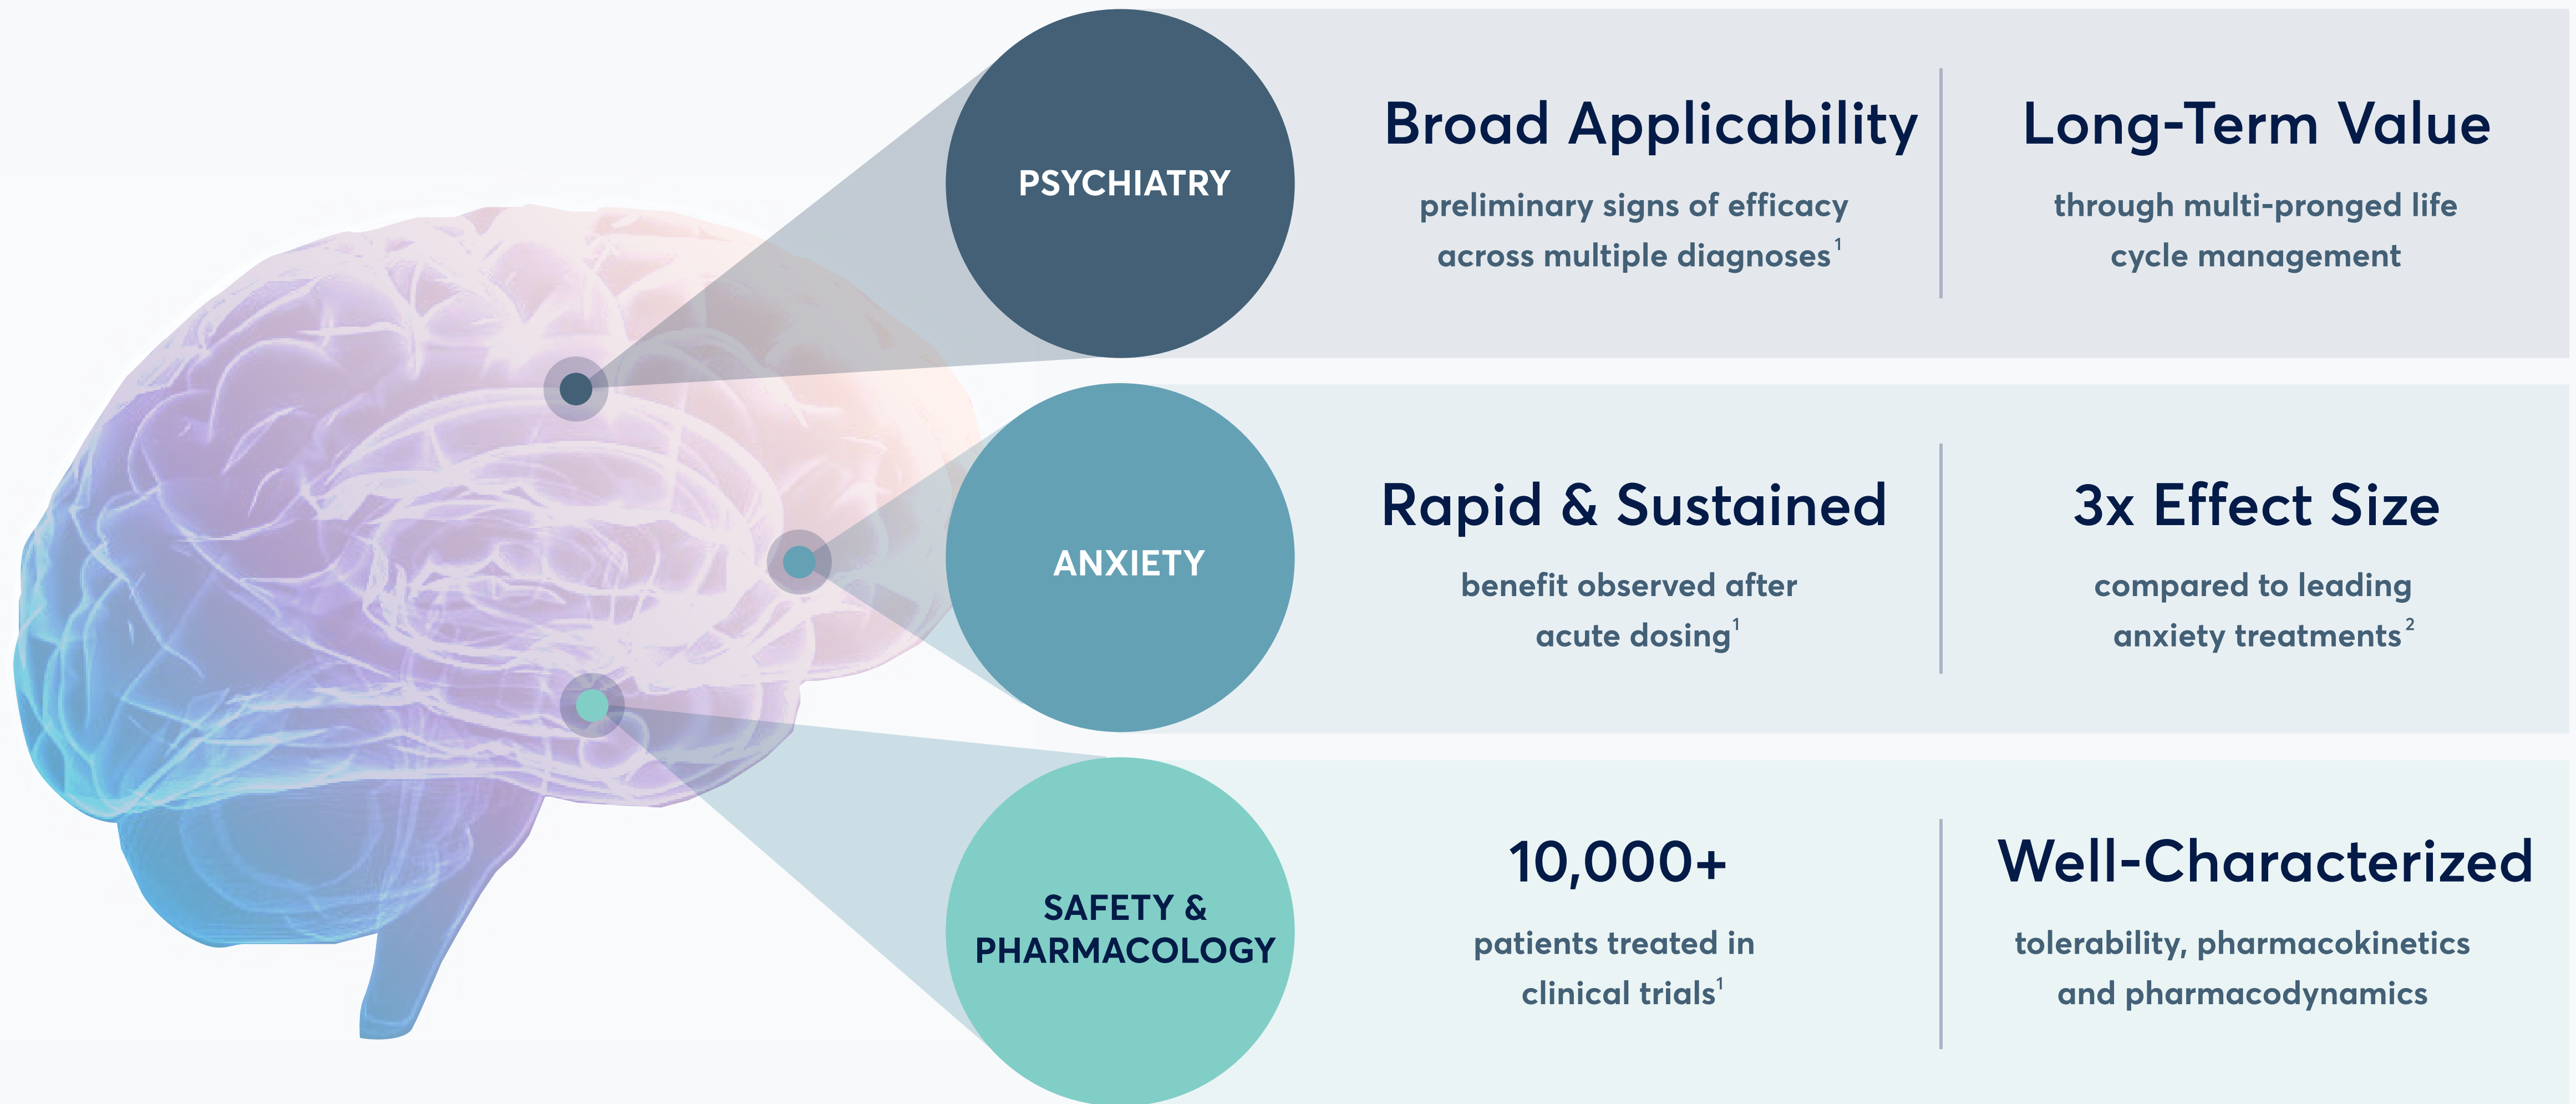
PSYCHIATRY

Broad Applicability

preliminary signs of efficacy across multiple diagnoses$^1$

Long-Term Value

through multi-pronged life cycle management

ANXIETY

Rapid & Sustained

benefit observed after acute dosing$^1$

3x Effect Size

compared to leading anxiety treatments$^2$

SAFETY & PHARMACOLOGY

10,000+

patients treated in clinical trials$^1$

Well-Characterized

tolerability, pharmacokinetics and pharmacodynamics